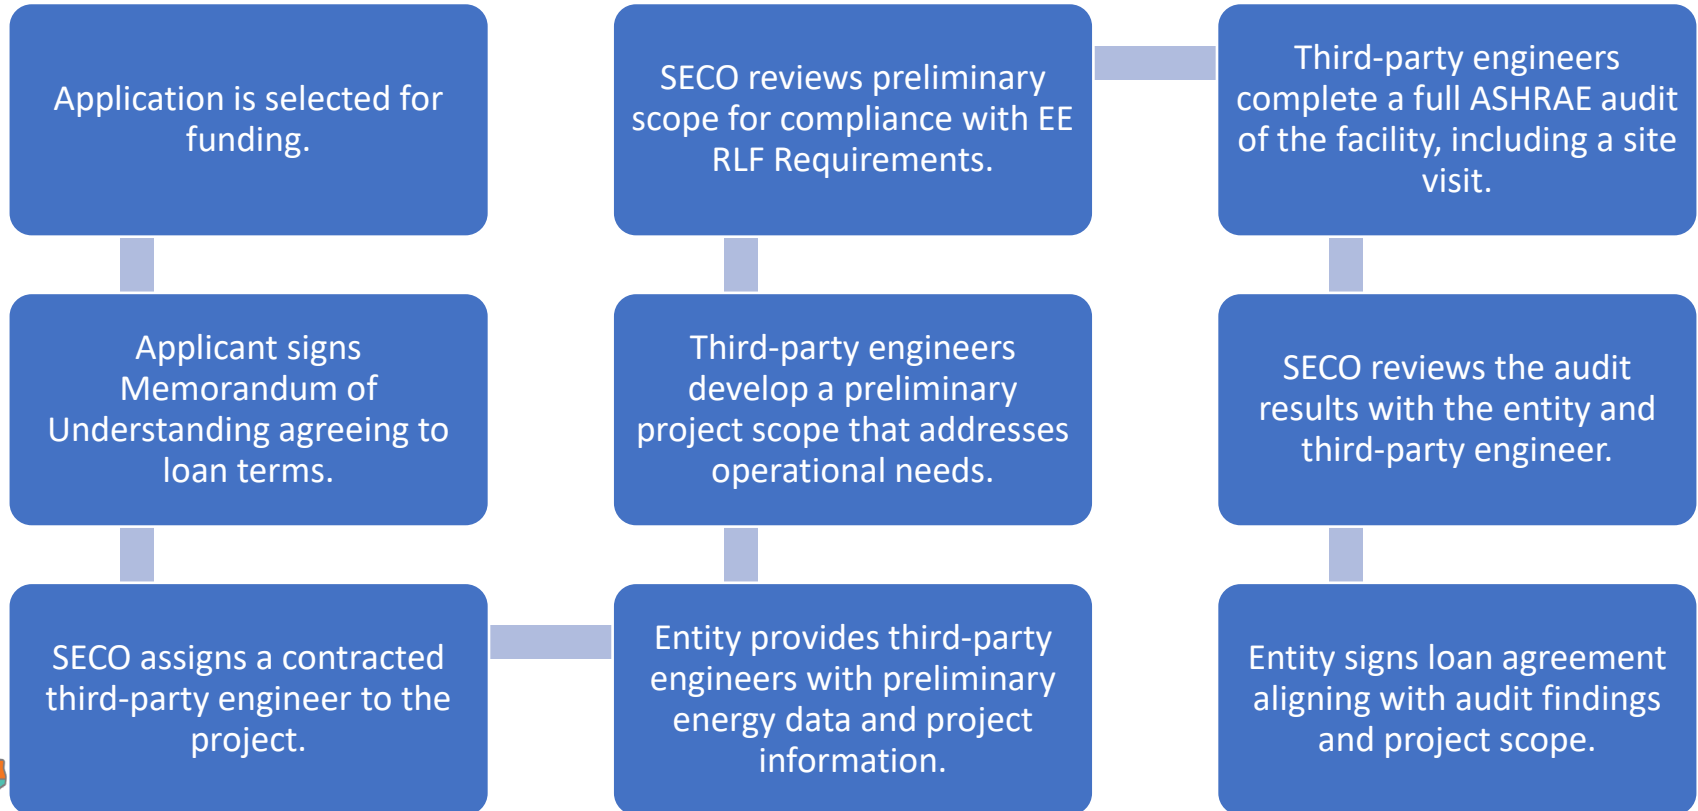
Application is selected for funding.

Applicant signs Memorandum of Understanding agreeing to loan terms.

SECO assigns a contracted third-party engineer to the project.

Entity provides third-party engineers with preliminary energy data and project information.

Third-party engineers develop a preliminary project scope that addresses operational needs.

SECO reviews preliminary scope for compliance with EE RLF Requirements.

Third-party engineers complete a full ASHRAE audit of the facility, including a site visit.

SECO reviews the audit results with the entity and third-party engineer.

Entity signs loan agreement aligning with audit findings and project scope.